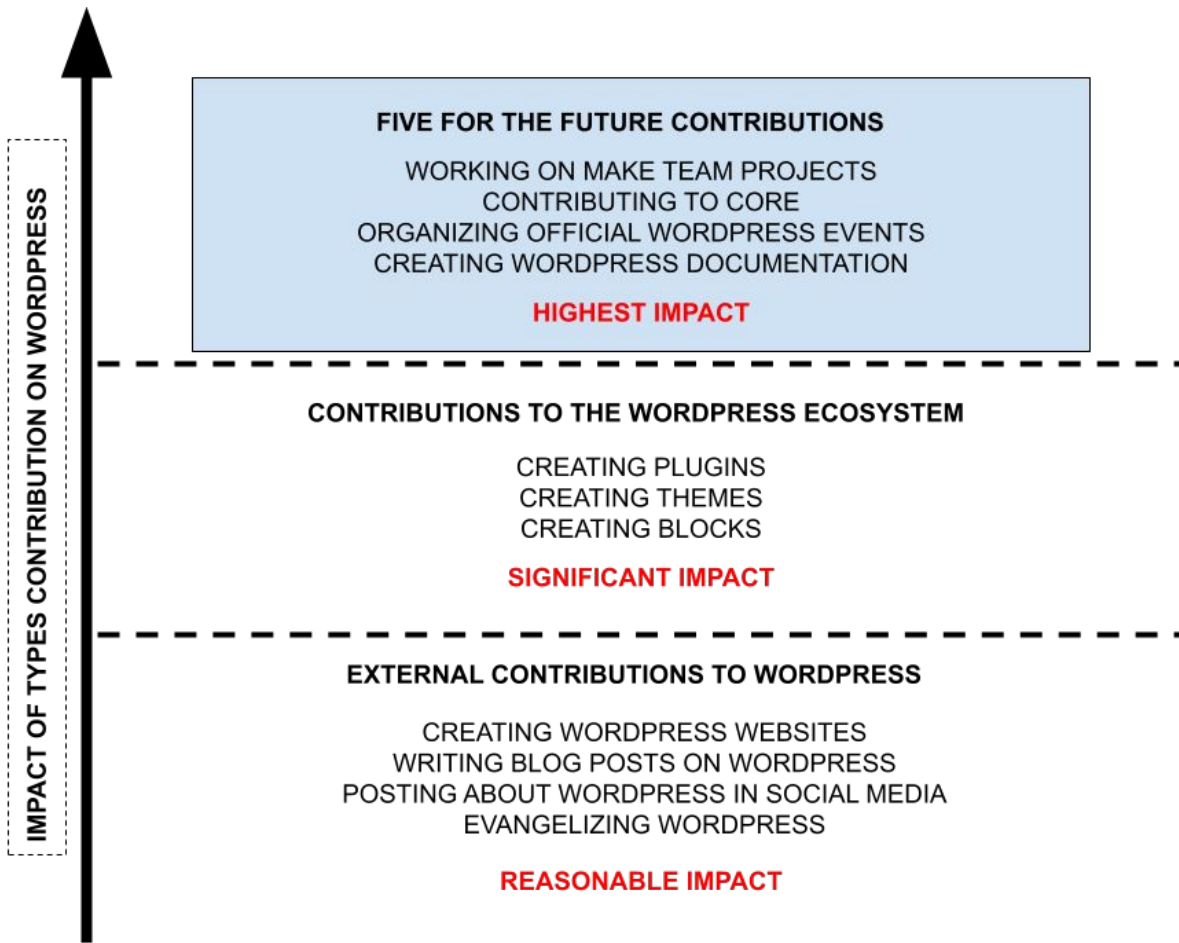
IMPACT OF TYPES CONTRIBUTION ON WORDPRESS

FIVE FOR THE FUTURE CONTRIBUTIONS

WORKING ON MAKE TEAM PROJECTS
CONTRIBUTING TO CORE
ORGANIZING OFFICIAL WORDPRESS EVENTS
CREATING WORDPRESS DOCUMENTATION

HIGHEST IMPACT

CONTRIBUTIONS TO THE WORDPRESS ECOSYSTEM

CREATING PLUGINS
CREATING THEMES
CREATING BLOCKS

SIGNIFICANT IMPACT

EXTERNAL CONTRIBUTIONS TO WORDPRESS

CREATING WORDPRESS WEBSITES
WRITING BLOG POSTS ON WORDPRESS
POSTING ABOUT WORDPRESS IN SOCIAL MEDIA
EVANGELIZING WORDPRESS

REASONABLE IMPACT